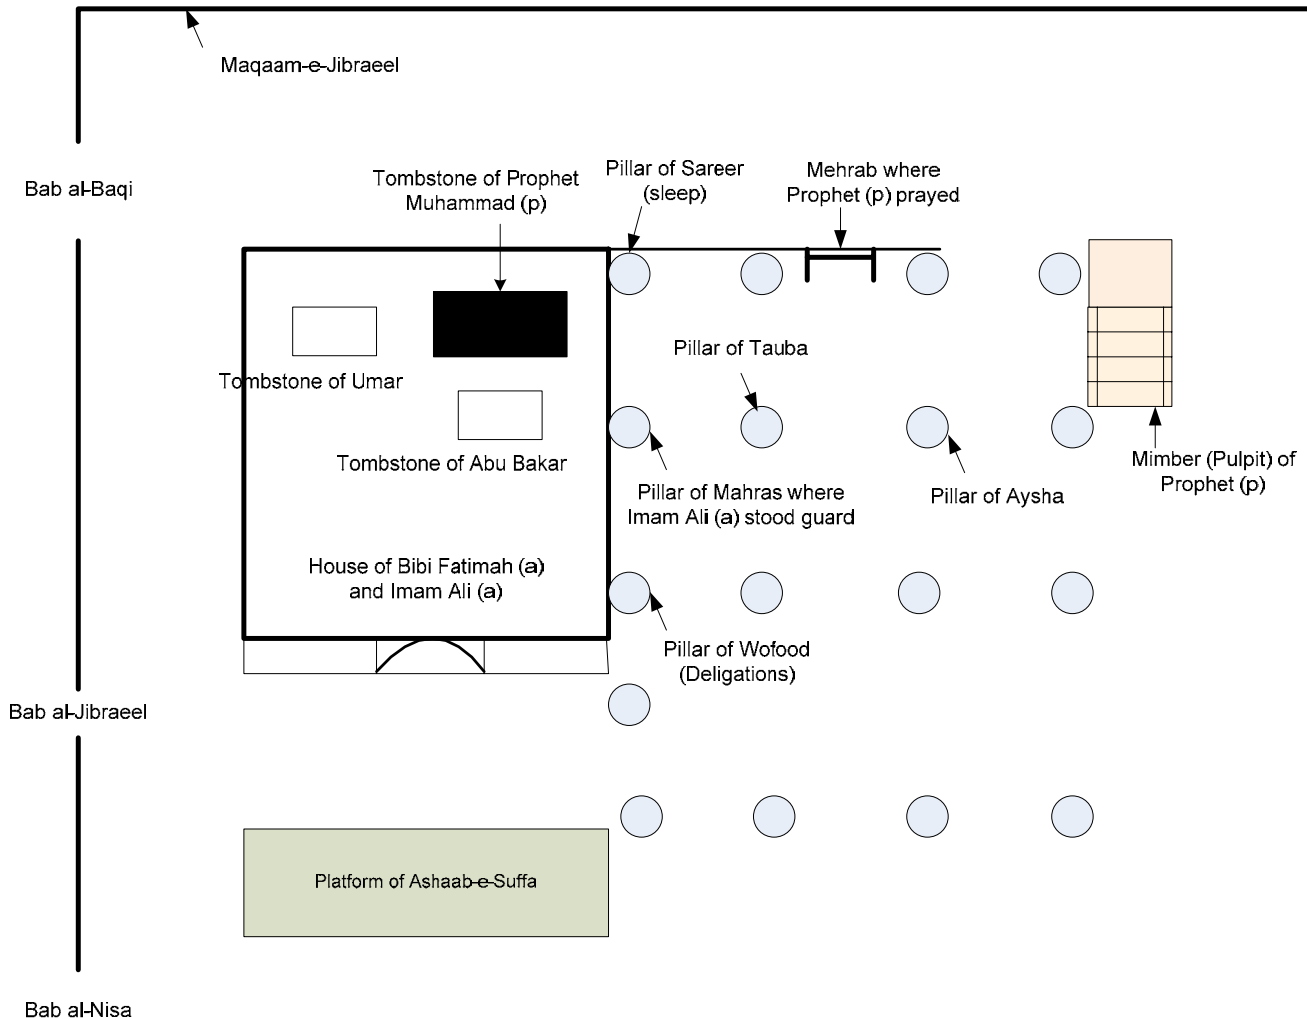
Maqaam-e-Jibraeel

Bab al-Baqi

Tombstone of Prophet Muhammad (p)

Pillar of Sareer (sleep)

Mehrab where Prophet (p) prayed

Tombstone of Umar

Pillar of Tauba

Tombstone of Abu Bakar

Pillar of Mahras where Imam Ali (a) stood guard

Pillar of Aysha

Mimber (Pulpit) of Prophet (p)

House of Bibi Fatimah (a) and Imam Ali (a)

Pillar of Wofood (Deligations)

Bab al-Jibraeel

Platform of Ashaab-e-Suffa

Bab al-Nisa